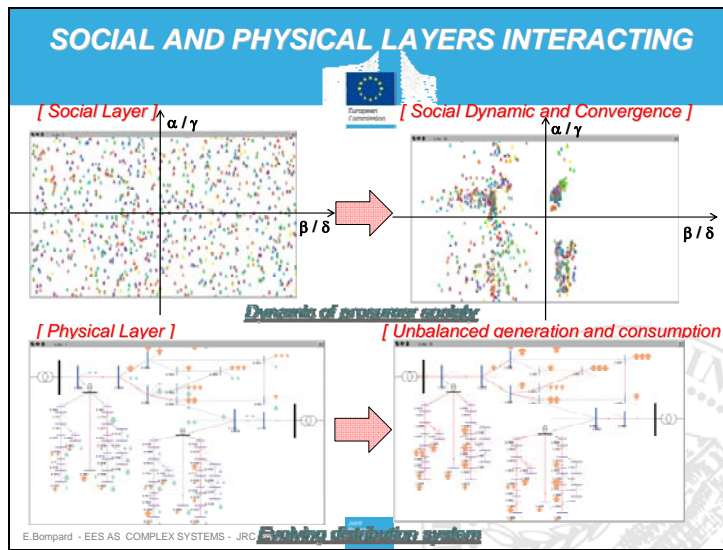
SOCIAL AND PHYSICAL LAYERS INTERACTING

European Commission

[ Social Layer ]

$\alpha / \gamma$

$\beta / \delta$

[ Social Dynamic and Convergence ]

$\alpha / \gamma$

$\beta / \delta$

Dynamic of prosumer society

[ Physical Layer ]

[ Unbalanced generation and consumption

E.Bompard - EES AS COMPLEX SYSTEMS - JRC

Evolving distribution system